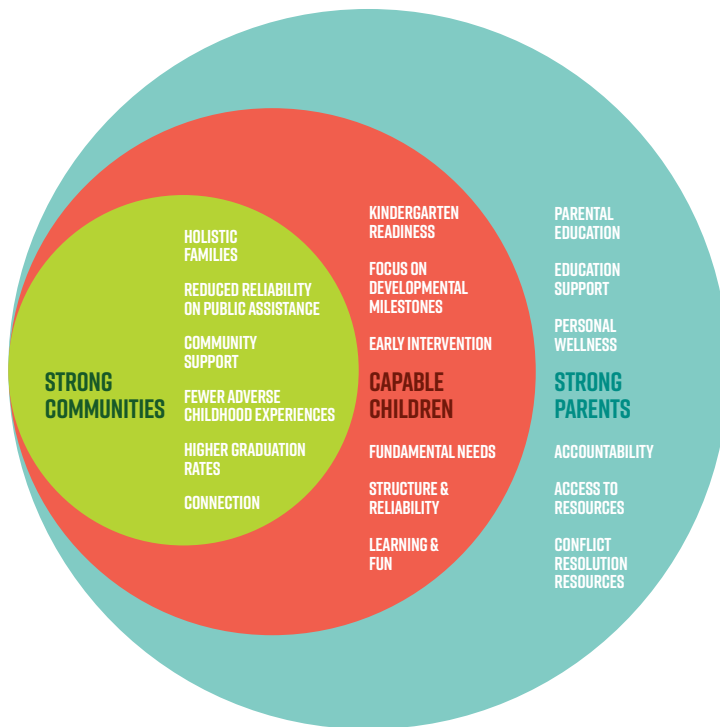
STRONG COMMUNITIES

HOLISTIC FAMILIES

REDUCED RELIABILITY ON PUBLIC ASSISTANCE

COMMUNITY SUPPORT

FEWER ADVERSE CHILDHOOD EXPERIENCES

HIGHER GRADUATION RATES

CONNECTION

KINDERGARTEN READINESS

FOCUS ON DEVELOPMENTAL MILESTONES

EARLY INTERVENTION

CAPABLE CHILDREN

FUNDAMENTAL NEEDS

STRUCTURE & RELIABILITY

LEARNING & FUN

PARENTAL EDUCATION

EDUCATION SUPPORT

PERSONAL WELLNESS

STRONG PARENTS

ACCOUNTABILITY

ACCESS TO RESOURCES

CONFLICT RESOLUTION RESOURCES